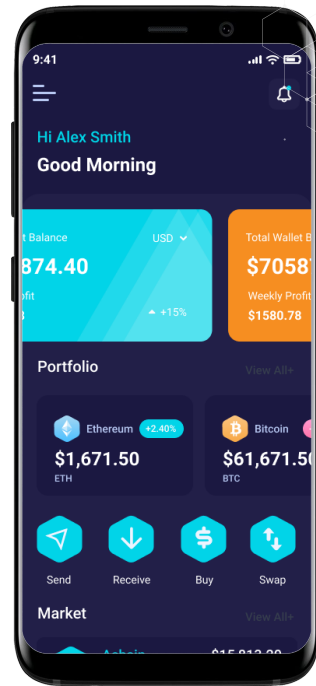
9:41

Hi Alex Smith
Good Morning

t Balance
USD
874.40
ofit
+15%

Total Wallet B
$7058
Weekly Profit
$1580.78

Portfolio
View All+

Ethereum
+2.40%
$1,671.50
ETH

Bitcoin
$61,671.50
BTC

Send
Receive
Buy
Swap

Market
View All+
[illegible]
$15,813.20